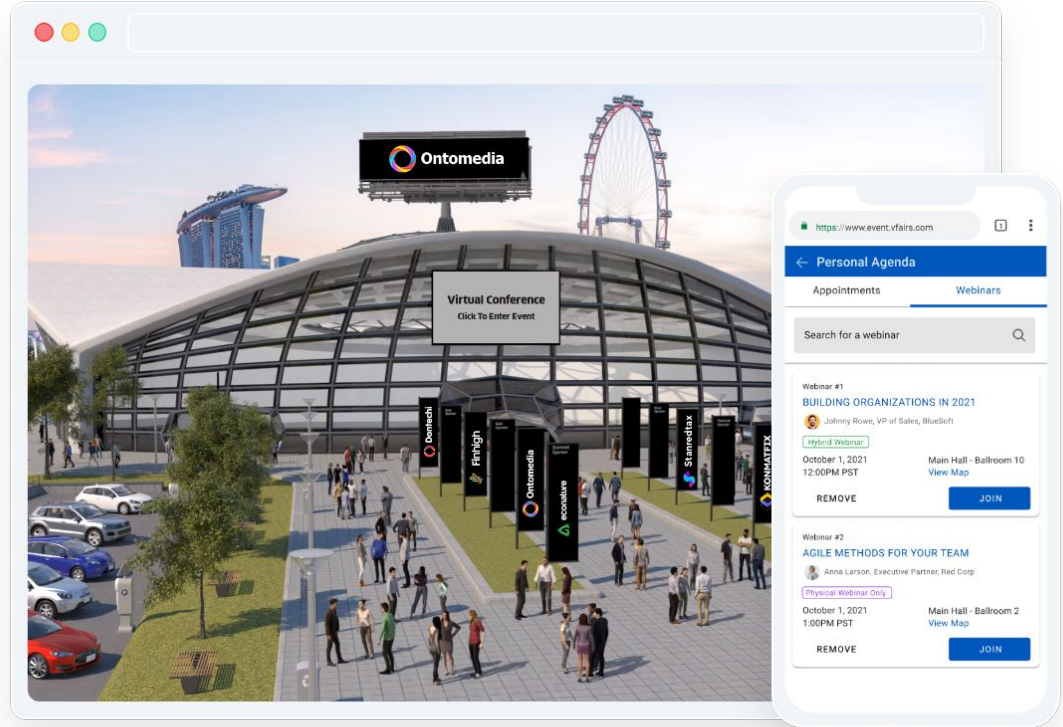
Ontomedia

Virtual Conference
Click To Enter Event

Dontechi
Finhigh
Ontomedia
econature
Stanredtax
KONMATFIX

https://www.event.vfairs.com

Personal Agenda

Appointments
Webinars

Search for a webinar

Webinar #1
BUILDING ORGANIZATIONS IN 2021
Johnny Rowe, VP of Sales, BlueSoft
Hybrid Webinar
October 1, 2021
12:00PM PST
Main Hall - Ballroom 10
View Map
REMOVE
JOIN

Webinar #2
AGILE METHODS FOR YOUR TEAM
Anna Larson, Executive Partner, Red Corp
Physical Webinar Only
October 1, 2021
1:00PM PST
Main Hall - Ballroom 2
View Map
REMOVE
JOIN